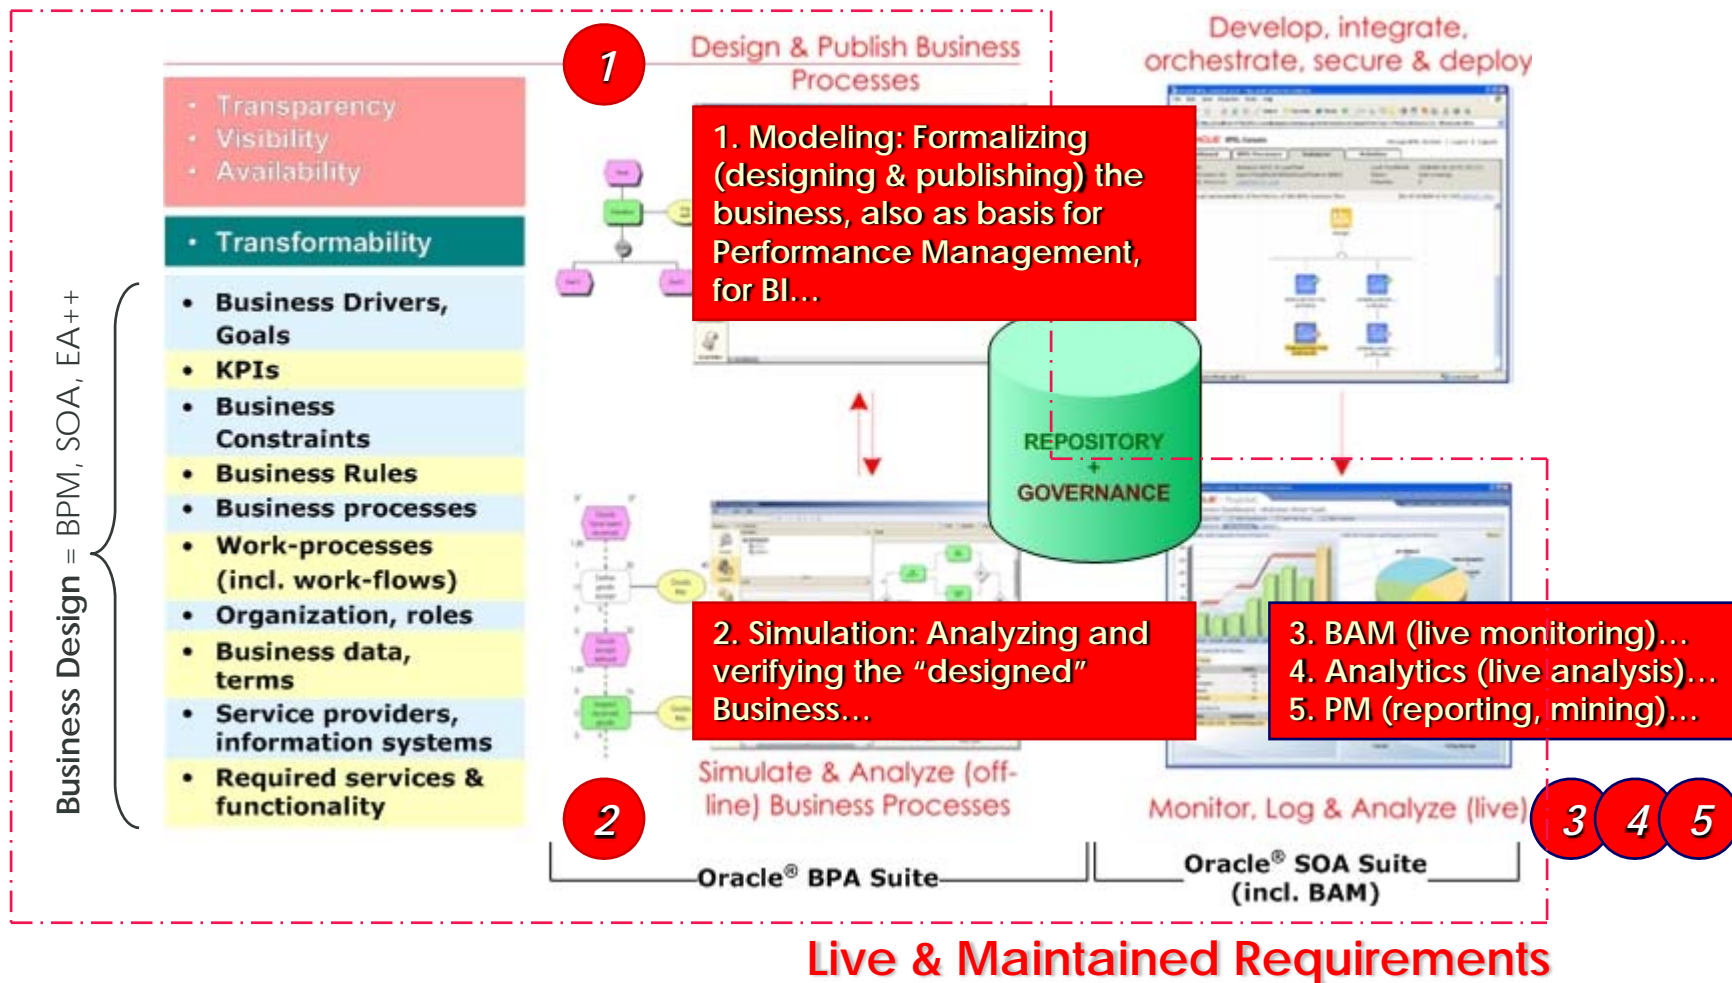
1

Design & Publish Business Processes

Develop, integrate, orchestrate, secure & deploy

• Transparency
• Visibility
• Availability

• Transformability

• Business Drivers, Goals
• KPIs
• Business Constraints
• Business Rules
• Business processes
• Work-processes (incl. work-flows)
• Organization, roles
• Business data, terms
• Service providers, information systems
• Required services & functionality

Business Design = BPM, SOA, EA++

1. Modeling: Formalizing (designing & publishing) the business, also as basis for Performance Management, for BI…

REPOSITORY + GOVERNANCE

2. Simulation: Analyzing and verifying the "designed" Business…

3. BAM (live monitoring)…
4. Analytics (live analysis)…
5. PM (reporting, mining)…

2

Simulate & Analyze (off-line) Business Processes

Monitor, Log & Analyze (live)

3 4 5

Oracle® BPA Suite

Oracle® SOA Suite (incl. BAM)

Live & Maintained Requirements